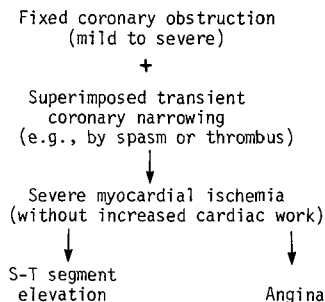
Fixed coronary obstruction
(mild to severe)

+

Superimposed transient coronary narrowing
(e.g., by spasm or thrombus)

Severe myocardial ischemia
(without increased cardiac work)

S-T segment elevation

Angina